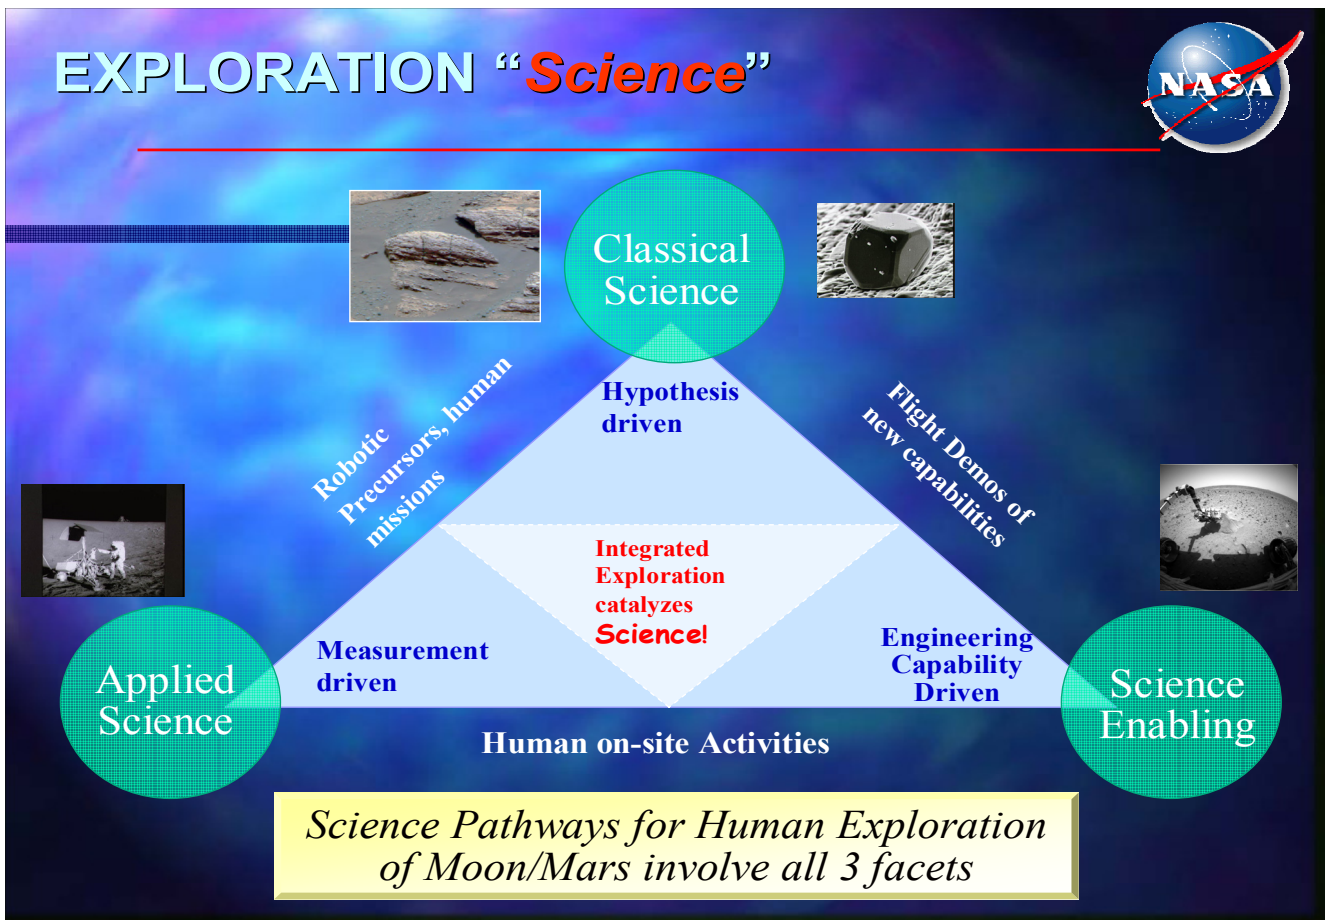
EXPLORATION "Science"

NASA

Classical Science

Hypothesis driven

Robotic Precursors, human missions

Flight Demos of new capabilities

Integrated Exploration catalyzes Science!

Measurement driven

Engineering Capability Driven

Applied Science

Science Enabling

Human on-site Activities

Science Pathways for Human Exploration of Moon/Mars involve all 3 facets